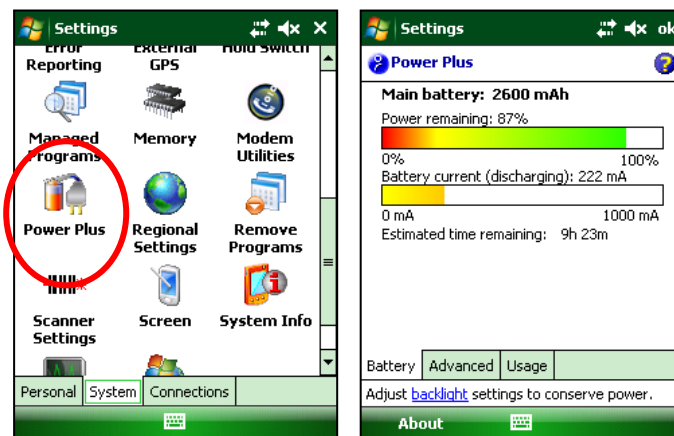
Settings

Error Reporting
External GPS
Hold Switch
Managed Programs
Memory
Modem Utilities
Power Plus
Regional Settings
Remove Programs
Scanner Settings
Screen
System Info

Personal | System | Connections

Settings ok

Power Plus

Main battery: 2600 mAh
Power remaining: 87%
0% 100%
Battery current (discharging): 222 mA
0 mA 1000 mA
Estimated time remaining: 9h 23m

Battery | Advanced | Usage

Adjust backlight settings to conserve power.

About